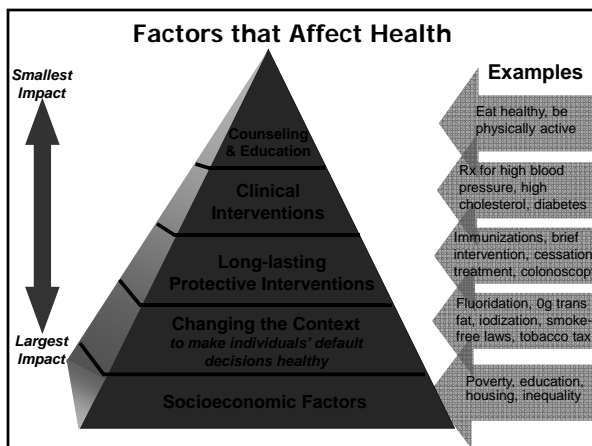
Factors that Affect Health

Smallest Impact

Largest Impact

Counseling & Education

Clinical Interventions

Long-lasting Protective Interventions

Changing the Context
to make individuals' default decisions healthy

Socioeconomic Factors

Examples

Eat healthy, be physically active

Rx for high blood pressure, high cholesterol, diabetes

Immunizations, brief intervention, cessation treatment, colonoscopy

Fluoridation, 0g trans fat, iodization, smoke-free laws, tobacco tax

Poverty, education, housing, inequality